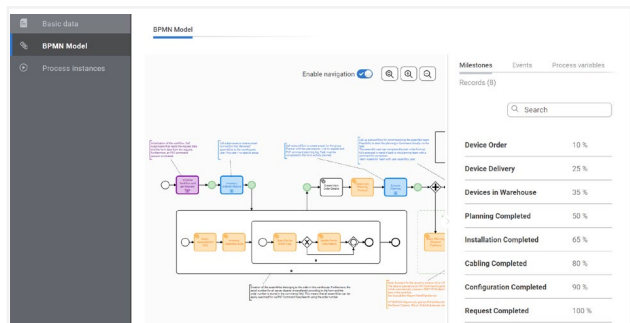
Basic data
BPMN Model
Process instances

BPMN Model

Enable navigation

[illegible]

Milestones Events Process variables
Records (8)

Search

| Device Order | 10 % |
|---|---|
| Device Delivery | 25 % |
| Devices in Warehouse | 35 % |
| Planning Completed | 50 % |
| Installation Completed | 65 % |
| Cabling Completed | 80 % |
| Configuration Completed | 90 % |
| Request Completed | 100 % |